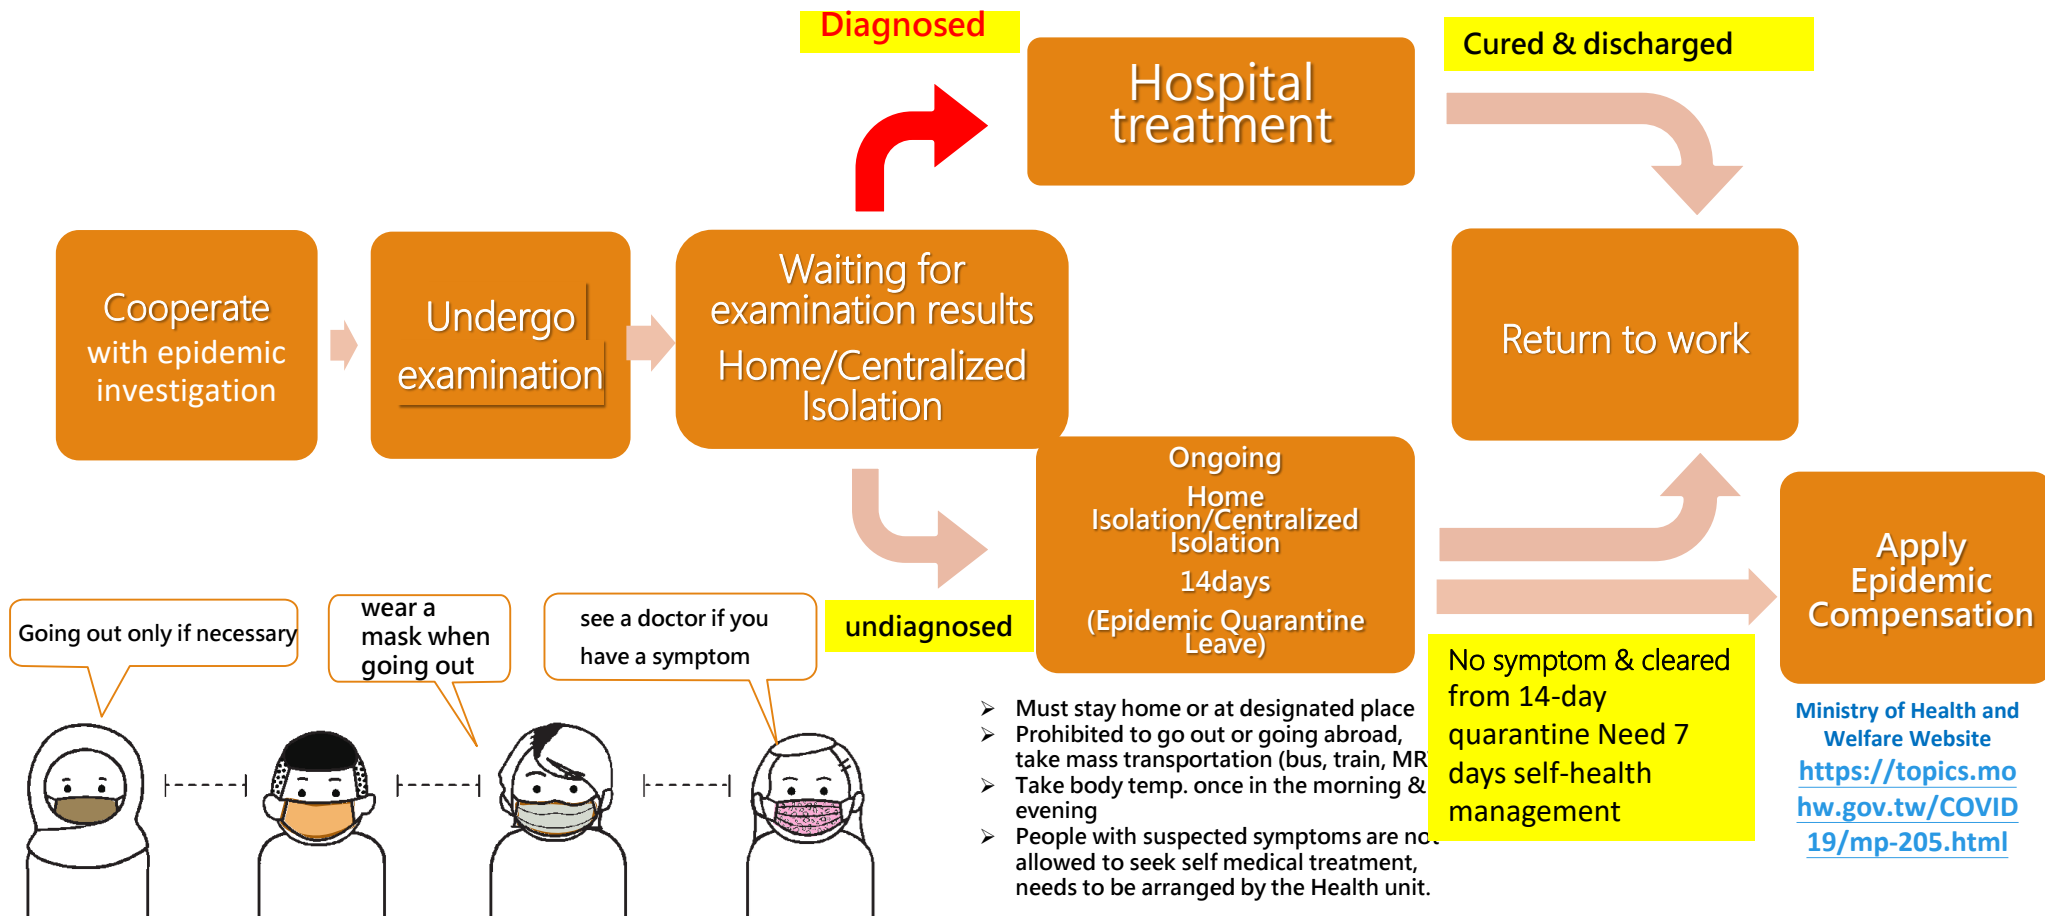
Diagnosed

Hospital treatment

Cured & discharged

Cooperate with epidemic investigation

Undergo examination

Waiting for examination results Home/Centralized Isolation

Return to work

Ongoing Home Isolation/Centralized Isolation 14days (Epidemic Quarantine Leave)

Apply Epidemic Compensation

Going out only if necessary

wear a mask when going out

see a doctor if you have a symptom

undiagnosed

No symptom & cleared from 14-day quarantine Need 7 days self-health management

➤ Must stay home or at designated place
➤ Prohibited to go out or going abroad, take mass transportation (bus, train, MR
➤ Take body temp. once in the morning & evening
➤ People with suspected symptoms are no allowed to seek self medical treatment, needs to be arranged by the Health unit.

Ministry of Health and Welfare Website
https://topics.mohw.gov.tw/COVID19/mp-205.html